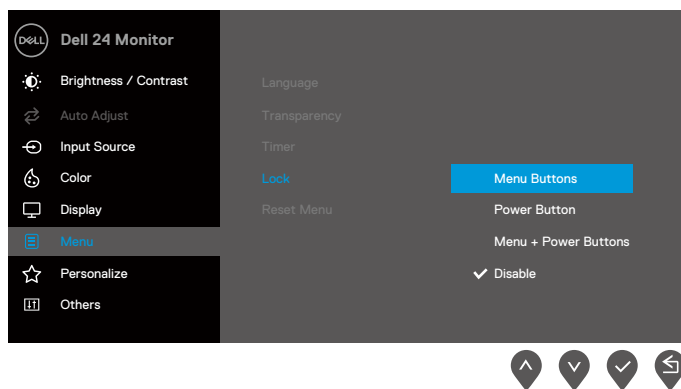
DELL Dell 24 Monitor

Brightness / Contrast
Auto Adjust
Input Source
Color
Display
Menu
Personalize
Others

Language
Transparency
Timer
Lock
Reset Menu

Menu Buttons
Power Button
Menu + Power Buttons
Disable